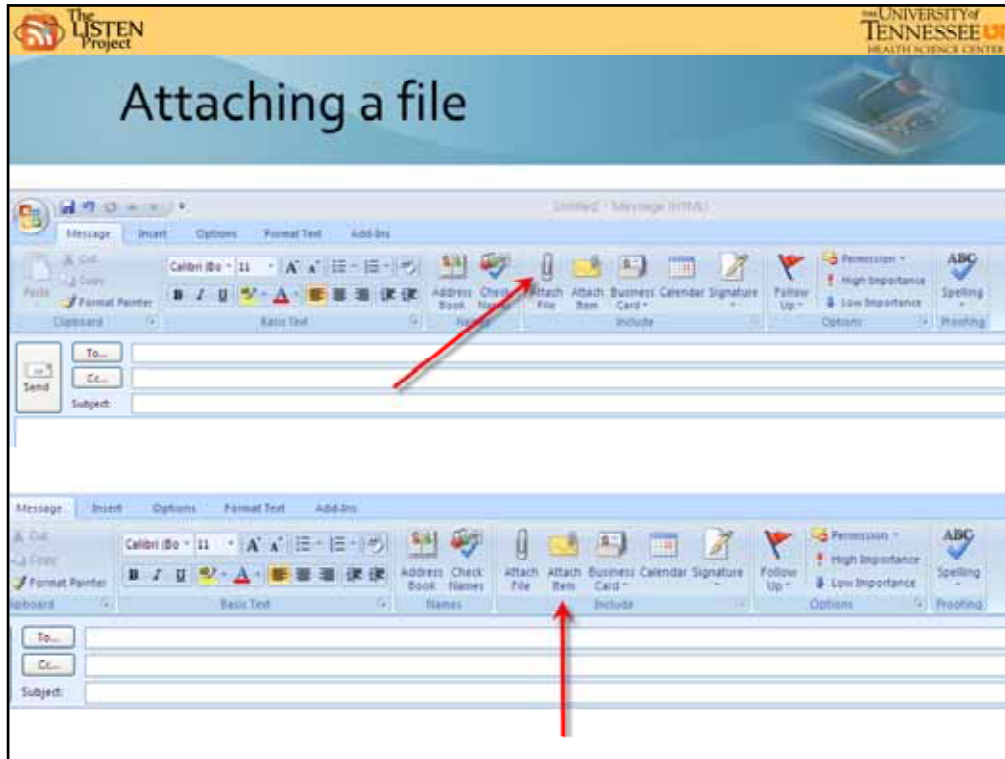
The LISTEN Project

THE UNIVERSITY of TENNESSEE UT HEALTH SCIENCE CENTER

Attaching a file

Untitled - Message (HTML)

Message Insert Options Format Text Add-Ins

Paste Cut Copy Format Painter Clipboard

Calibri (Bo 11 A A B I U A Basic Text

Address Book Check Names Names

Attach File Attach Item Business Card Calendar Signature Include

Follow Up Permission High Importance Low Importance Options

ABC Spelling Proofing

Send To... Cc... Subject:

Message Insert Options Format Text Add-Ins

Cut Copy Format Painter Clipboard

Calibri (Bo 11 A A B I U A Basic Text

Address Book Check Names Names

Attach File Attach Item Business Card Calendar Signature Include

Follow Up Permission High Importance Low Importance Options

ABC Spelling Proofing

To... Cc... Subject: